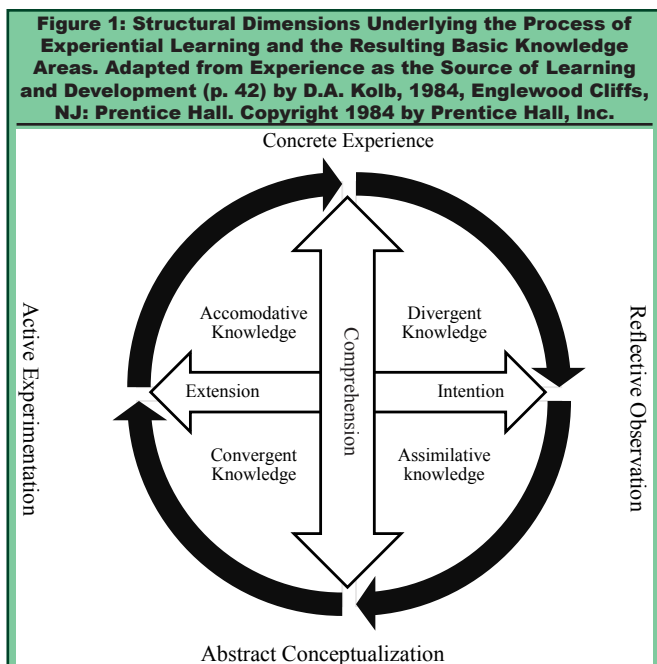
Figure 1: Structural Dimensions Underlying the Process of Experiential Learning and the Resulting Basic Knowledge Areas. Adapted from Experience as the Source of Learning and Development (p. 42) by D.A. Kolb, 1984, Englewood Cliffs, NJ: Prentice Hall. Copyright 1984 by Prentice Hall, Inc.

Concrete Experience

Active Experimentation

Reflective Observation

Accomodative Knowledge

Divergent Knowledge

Comprehension

Extension

Intention

Convergent Knowledge

Assimilative knowledge

Abstract Conceptualization